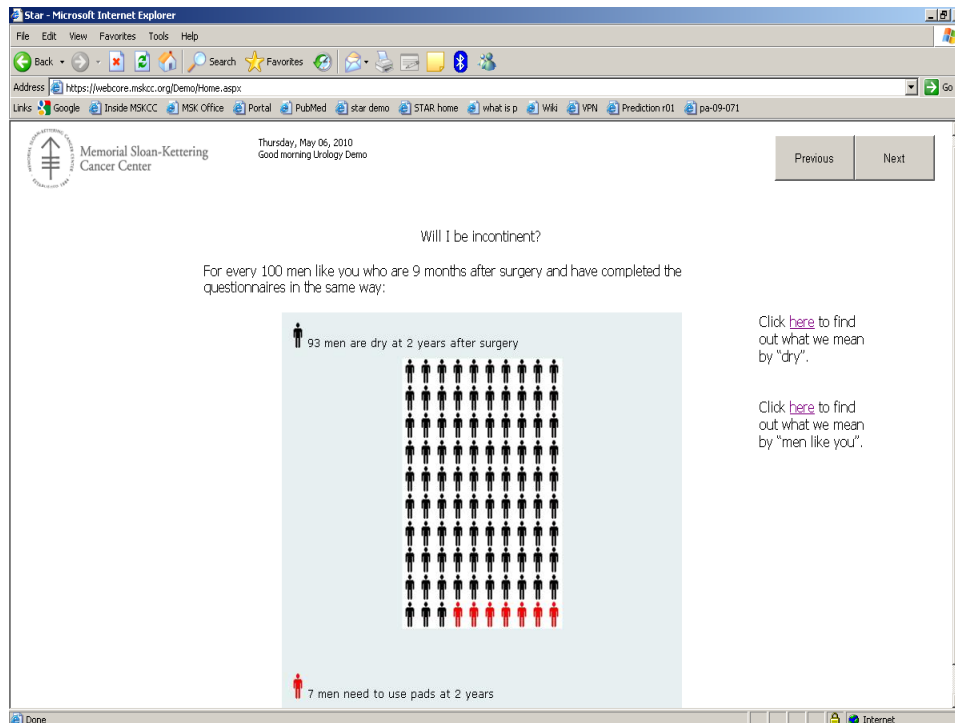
Star - Microsoft Internet Explorer

File Edit View Favorites Tools Help

Back Search Favorites

Address https://webcore.mskcc.org/Demo/Home.aspx Go

Links Google Inside MSKCC MSK Office Portal PubMed star demo STAR home what is p Wiki VPN Prediction r01 pa-09-071

Memorial Sloan-Kettering Cancer Center

Thursday, May 06, 2010
Good morning Urology Demo

Previous Next

Will I be incontinent?

For every 100 men like you who are 9 months after surgery and have completed the questionnaires in the same way:

93 men are dry at 2 years after surgery

7 men need to use pads at 2 years

Click here to find out what we mean by "dry".

Click here to find out what we mean by "men like you".

Done Internet